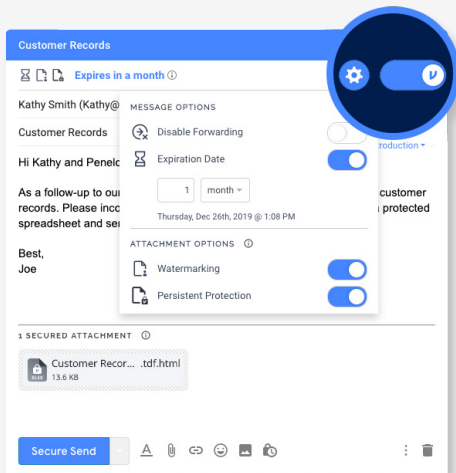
Customer Records

Expires in a month

Kathy Smith (Kathy@

Customer Records

Hi Kathy and Penelo

As a follow-up to our customer records. Please inco protected spreadsheet and ser

Best,
Joe

MESSAGE OPTIONS

Disable Forwarding

Expiration Date

1 month

Thursday, Dec 26th, 2019 @ 1:08 PM

ATTACHMENT OPTIONS

Watermarking

Persistent Protection

roduction

1 SECURED ATTACHMENT

Customer Recor... .tdf.html
13.6 KB

Secure Send